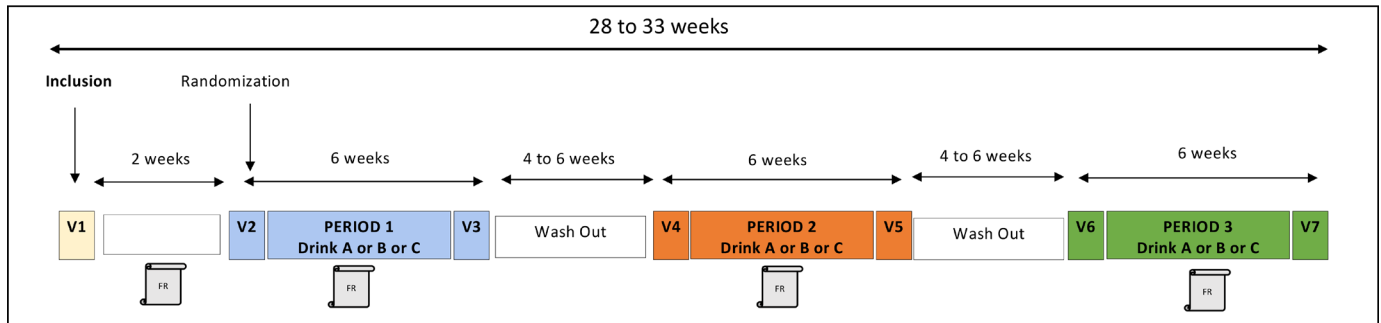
28 to 33 weeks

Inclusion

Randomization

2 weeks

6 weeks

4 to 6 weeks

6 weeks

4 to 6 weeks

6 weeks

V1

V2

PERIOD 1
Drink A or B or C

V3

Wash Out

V4

PERIOD 2
Drink A or B or C

V5

Wash Out

V6

PERIOD 3
Drink A or B or C

V7

FR

FR

FR

FR